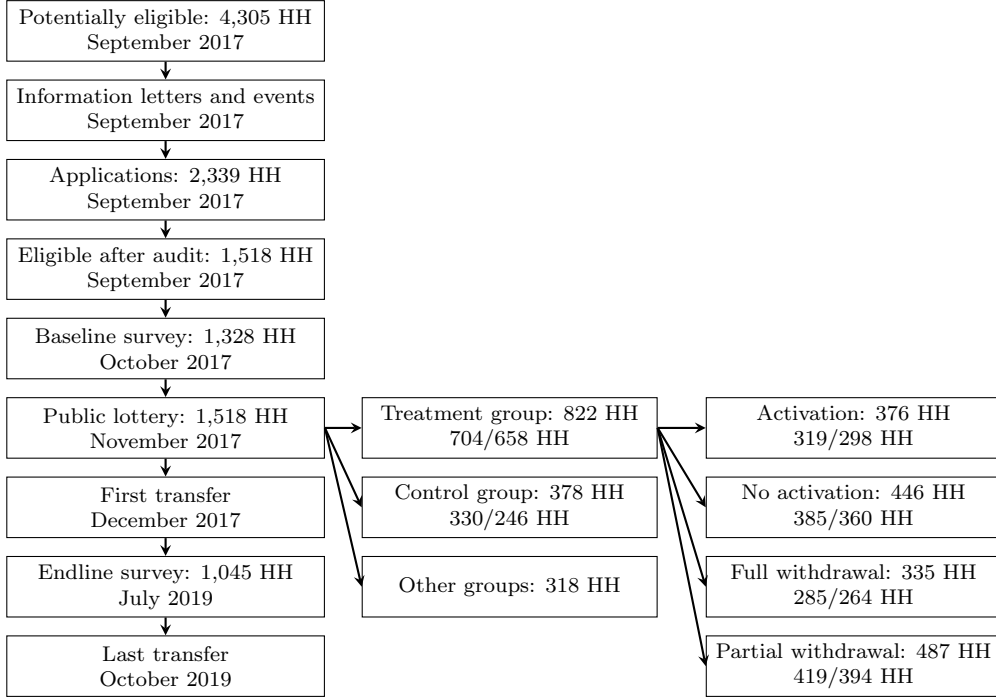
Potentially eligible: 4,305 HH
September 2017

Information letters and events
September 2017

Applications: 2,339 HH
September 2017

Eligible after audit: 1,518 HH
September 2017

Baseline survey: 1,328 HH
October 2017

Public lottery: 1,518 HH
November 2017

First transfer
December 2017

Endline survey: 1,045 HH
July 2019

Last transfer
October 2019

Treatment group: 822 HH
704/658 HH

Control group: 378 HH
330/246 HH

Other groups: 318 HH

Activation: 376 HH
319/298 HH

No activation: 446 HH
385/360 HH

Full withdrawal: 335 HH
285/264 HH

Partial withdrawal: 487 HH
419/394 HH